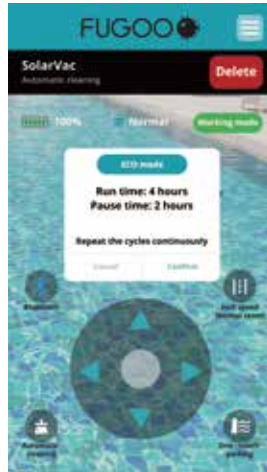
FUGOO

SolarVac
Automatic cleaning

Delete

100%

Normal

Working mode

ECO mode

Run time: 4 hours
Pause time: 2 hours

Repeat the cycles continuously

Cancel

Confirm

Bluetooth

Self speed
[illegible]

Automatic
cleaning

One-touch
parking